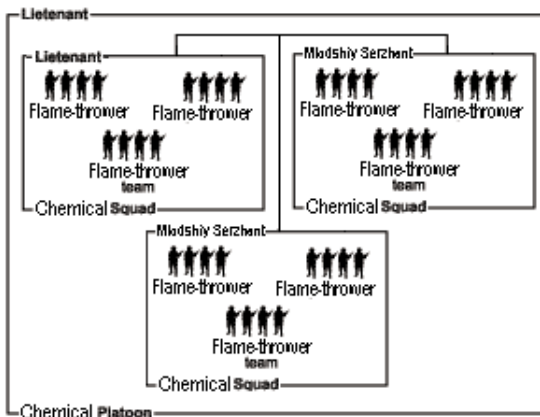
Lietenant

Lietenant

Flame-thrower

Flame-thrower

Flame-thrower team

Chemical Squad

Mladshiy Serzhant

Flame-thrower

Flame-thrower

Flame-thrower team

Chemical Squad

Mladshiy Serzhant

Flame-thrower

Flame-thrower

Flame-thrower team

Chemical Squad

Chemical Platoon